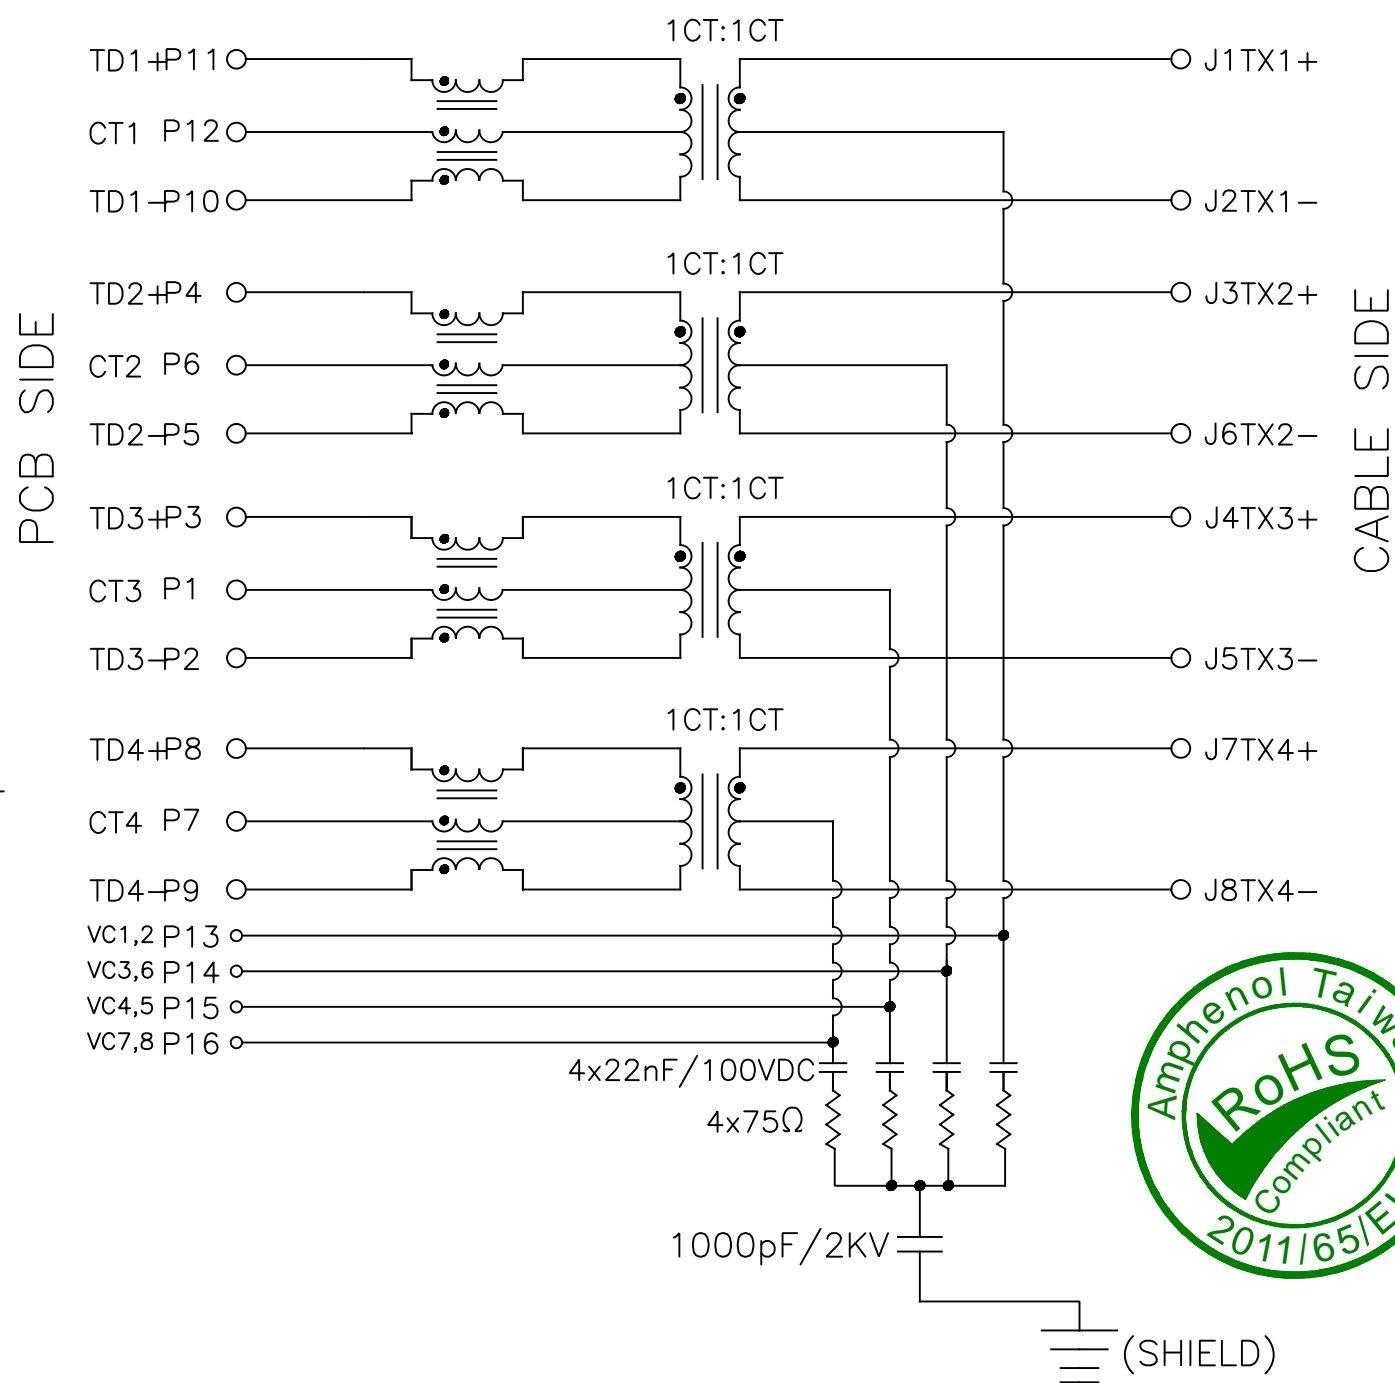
PCB SIDE

TD1+P11
CT1 P12
TD1−P10
TD2+P4
CT2 P6
TD2−P5
TD3+P3
CT3 P1
TD3−P2
TD4+P8
CT4 P7
TD4−P9
VC1,2 P13
VC3,6 P14
VC4,5 P15
VC7,8 P16

1CT:1CT
1CT:1CT
1CT:1CT
1CT:1CT

J1TX1+
J2TX1−
J3TX2+
J6TX2−
J4TX3+
J5TX3−
J7TX4+
J8TX4−

CABLE SIDE

4x22nF/100VDC
4x75Ω
1000pF/2KV
(SHIELD)

Amphenol Taiw
RoHS
Compliant
2011/65/E